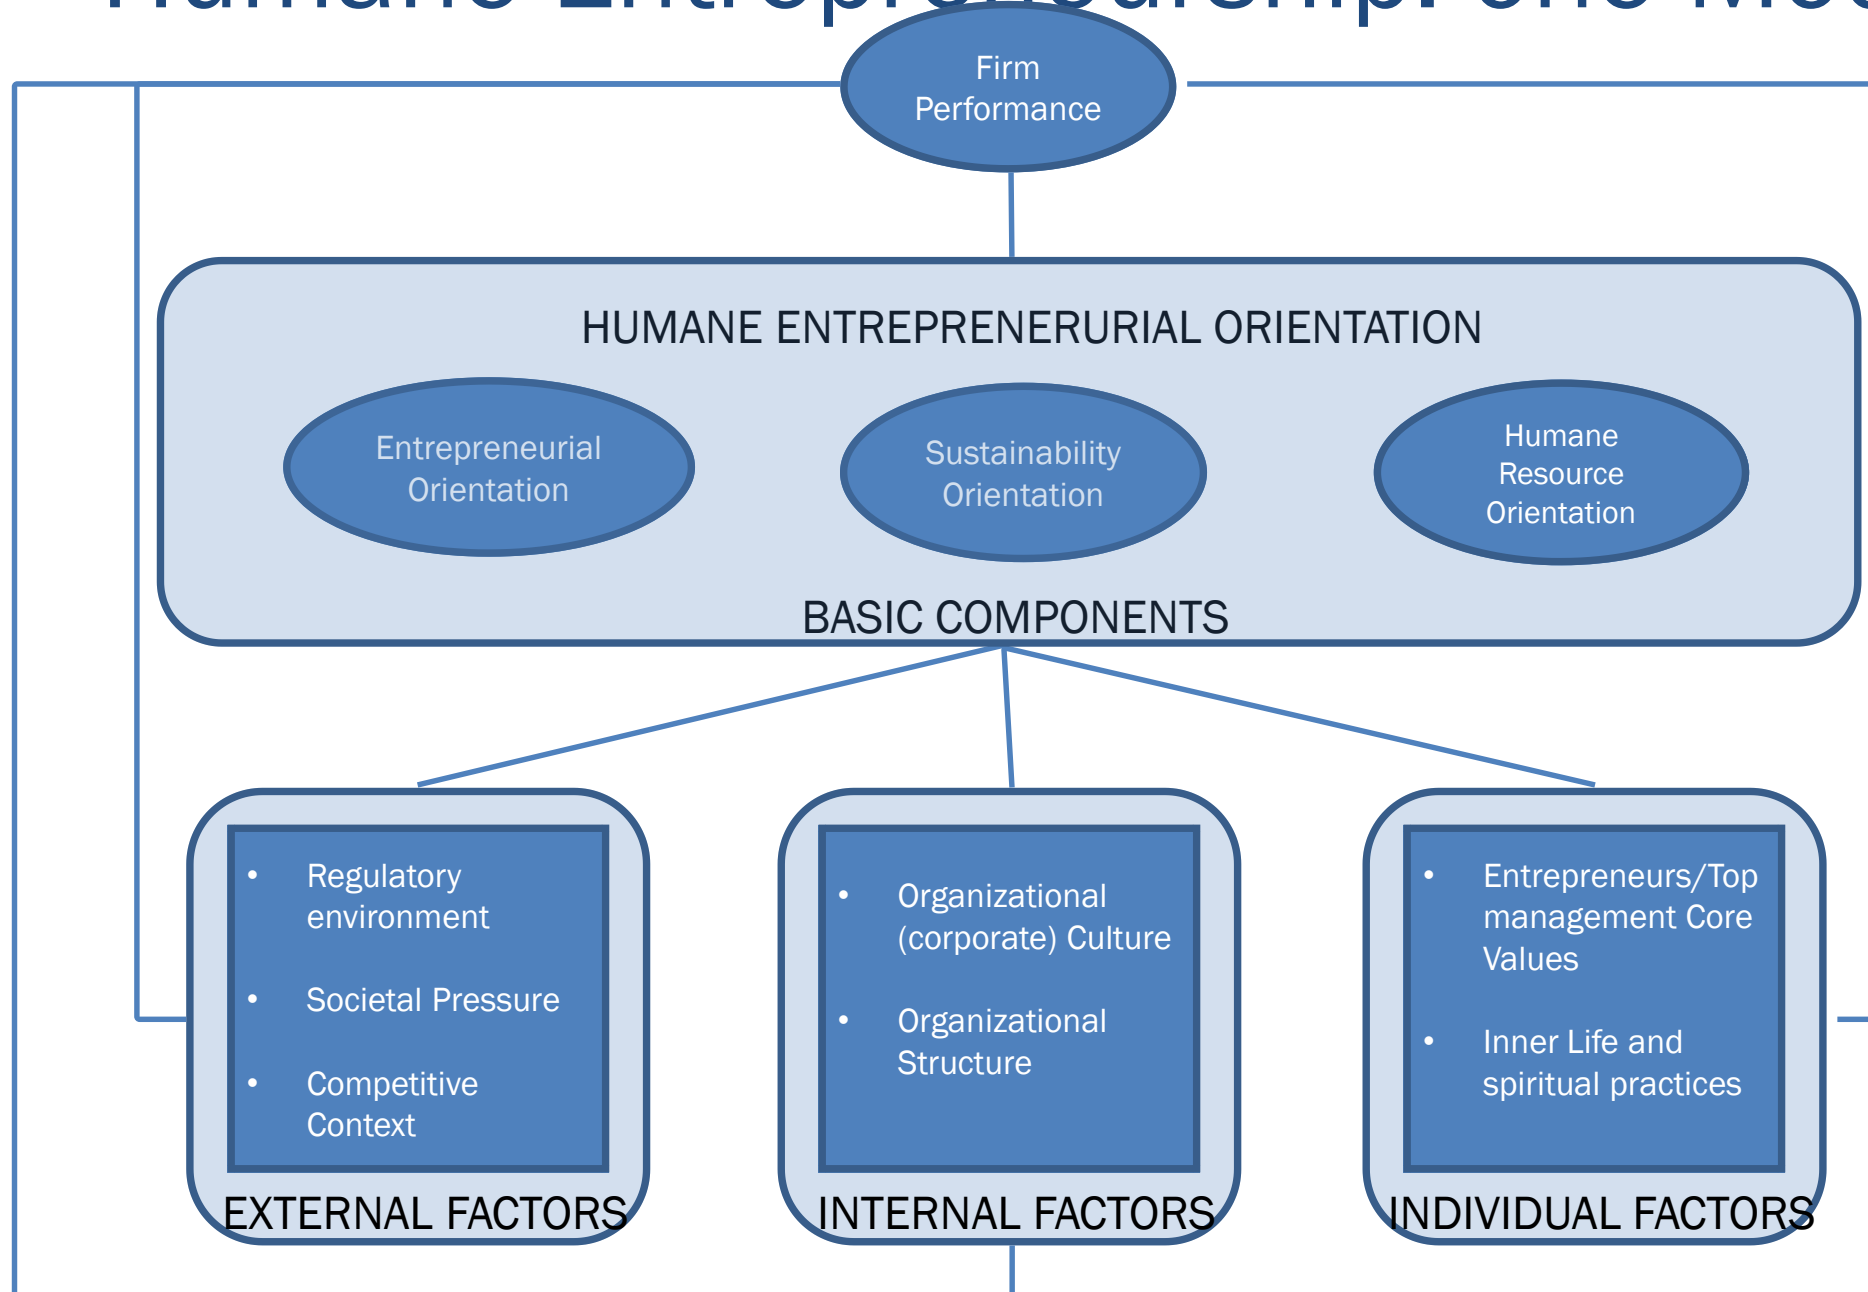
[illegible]

Firm Performance

HUMANE ENTREPRENERURIAL ORIENTATION

Entrepreneurial Orientation

Sustainability Orientation

Humane Resource Orientation

BASIC COMPONENTS

- Regulatory environment
- Societal Pressure
- Competitive Context

EXTERNAL FACTORS

- Organizational (corporate) Culture
- Organizational Structure

INTERNAL FACTORS

- Entrepreneurs/Top management Core Values
- Inner Life and spiritual practices

INDIVIDUAL FACTORS